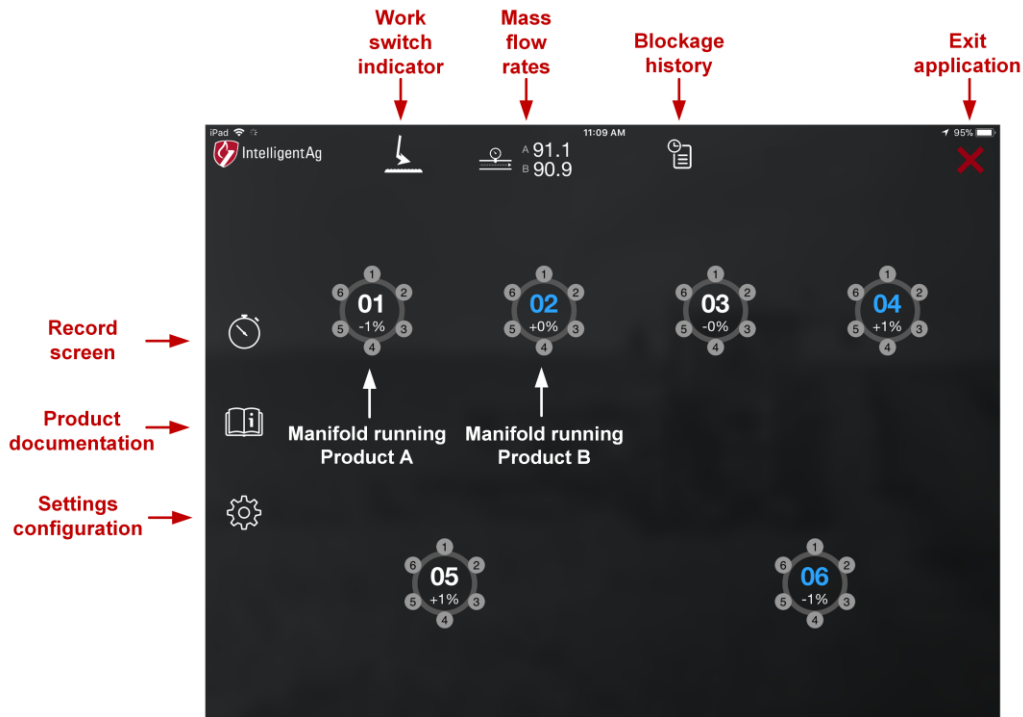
Work switch indicator

Mass flow rates

Blockage history

Exit application

iPad

11:09 AM

95%

IntelligentAg

A 91.1
B 90.9

Record screen

Product documentation

Settings configuration

1 2 3 4 5 6
01
-1%

1 2 3 4 5 6
02
+0%

1 2 3 4 5 6
03
-0%

1 2 3 4 5 6
04
+1%

Manifold running Product A

Manifold running Product B

1 2 3 4 5 6
05
+1%

1 2 3 4 5 6
06
-1%